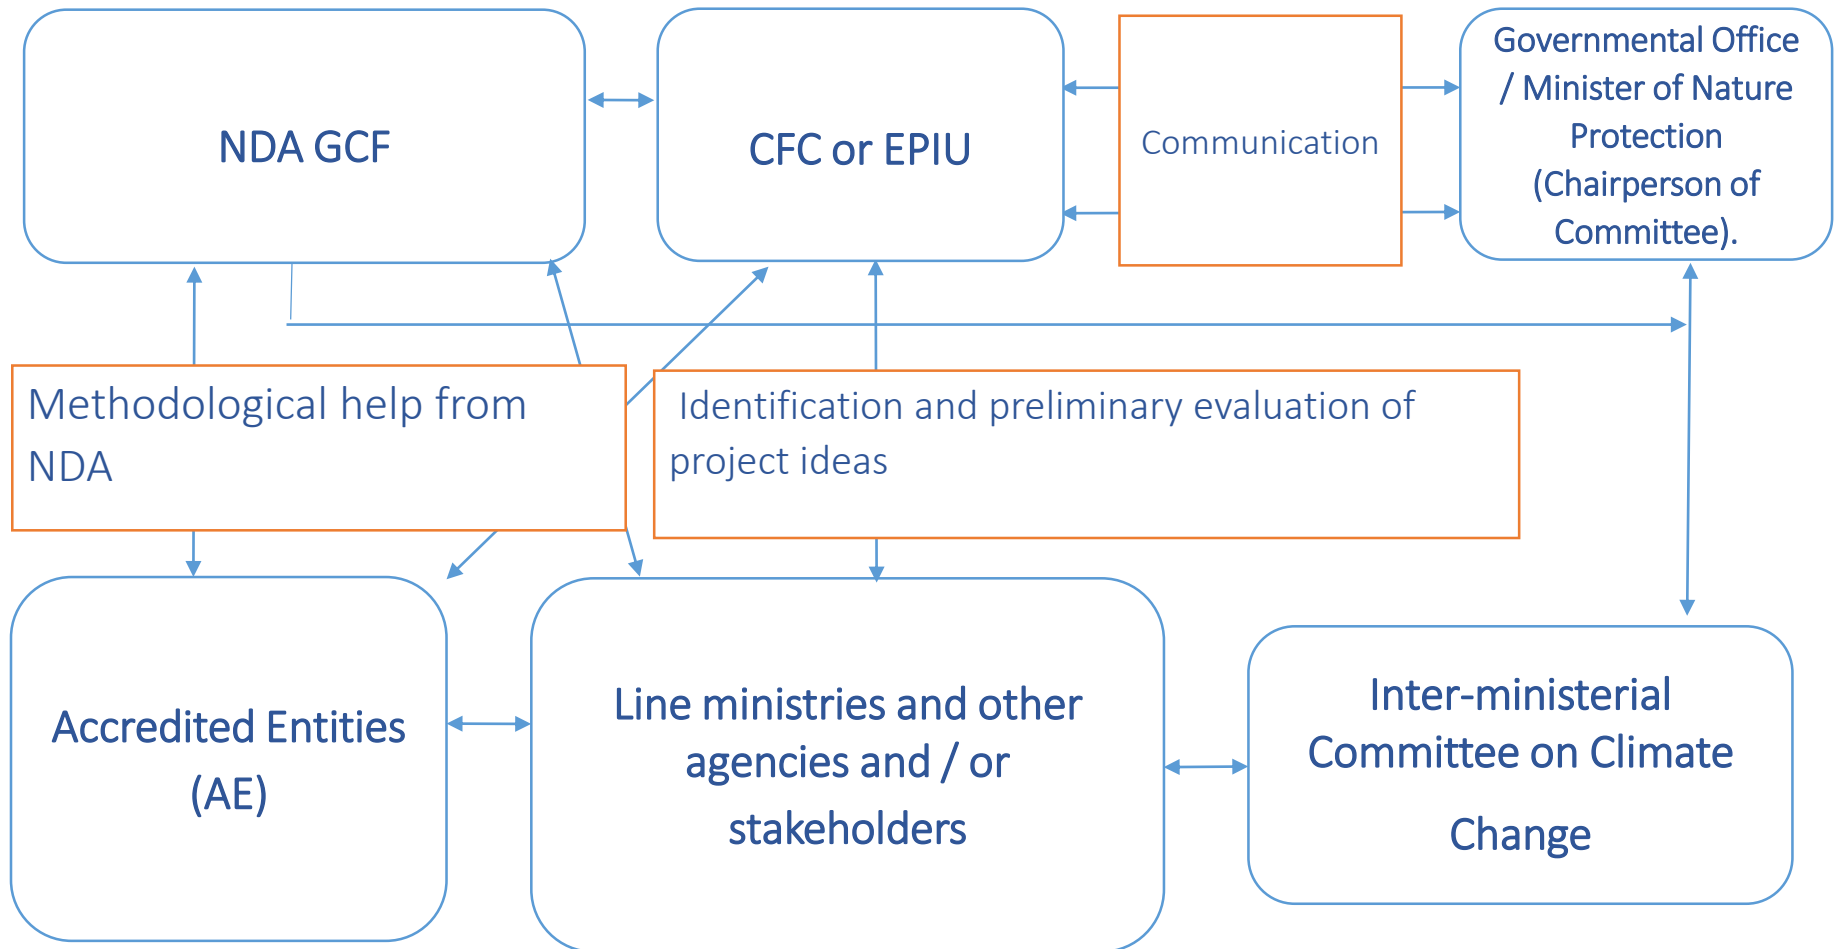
NDA GCF

CFC or EPIU

Communication

Governmental Office / Minister of Nature Protection (Chairperson of Committee).

Methodological help from NDA

Identification and preliminary evaluation of project ideas

Accredited Entities (AE)

Line ministries and other agencies and / or stakeholders

Inter-ministerial Committee on Climate Change